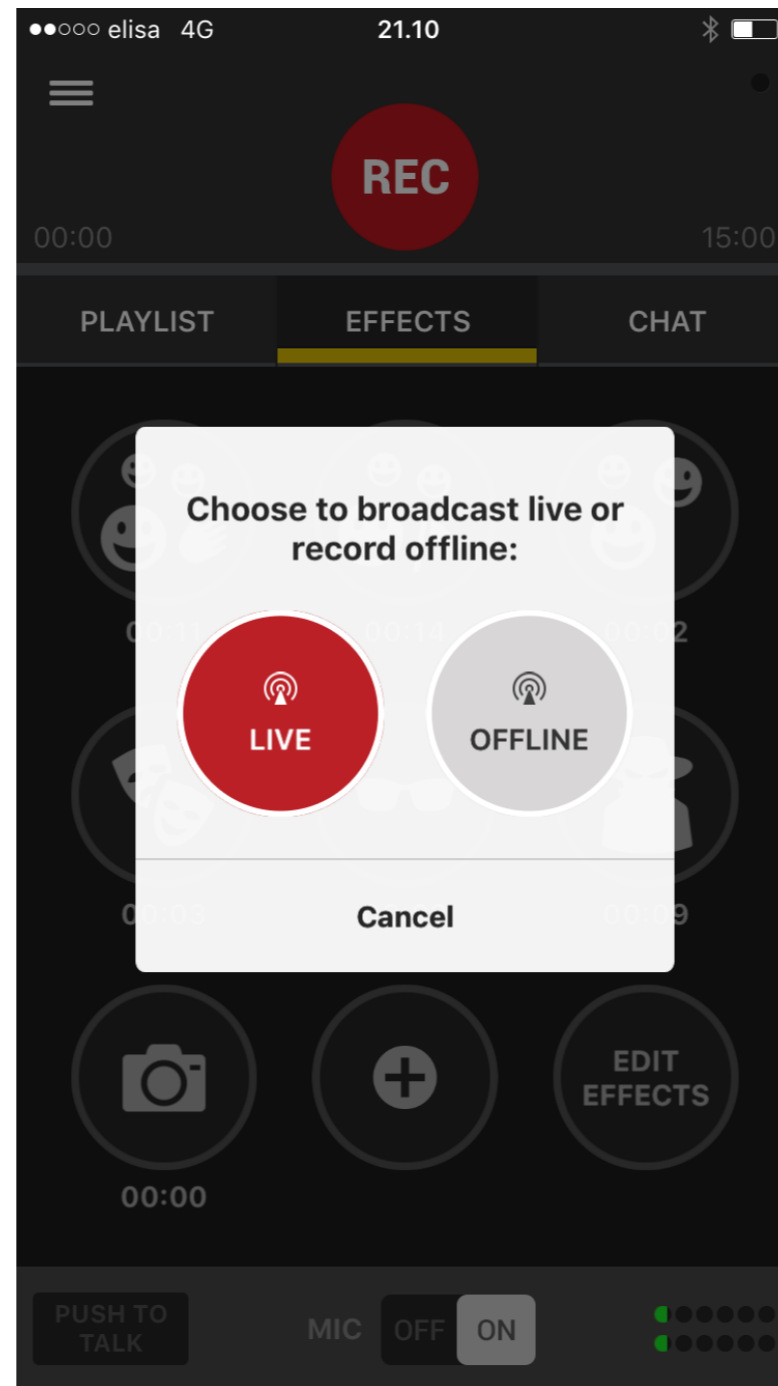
●●○○○ elisa 4G
21.10

REC
00:00
15:00

PLAYLIST
EFFECTS
CHAT

00:11
00:14
00:02

Choose to broadcast live or record offline:

LIVE
OFFLINE

Cancel

00:03
00:09

EDIT EFFECTS

00:00

PUSH TO TALK
MIC
OFF
ON